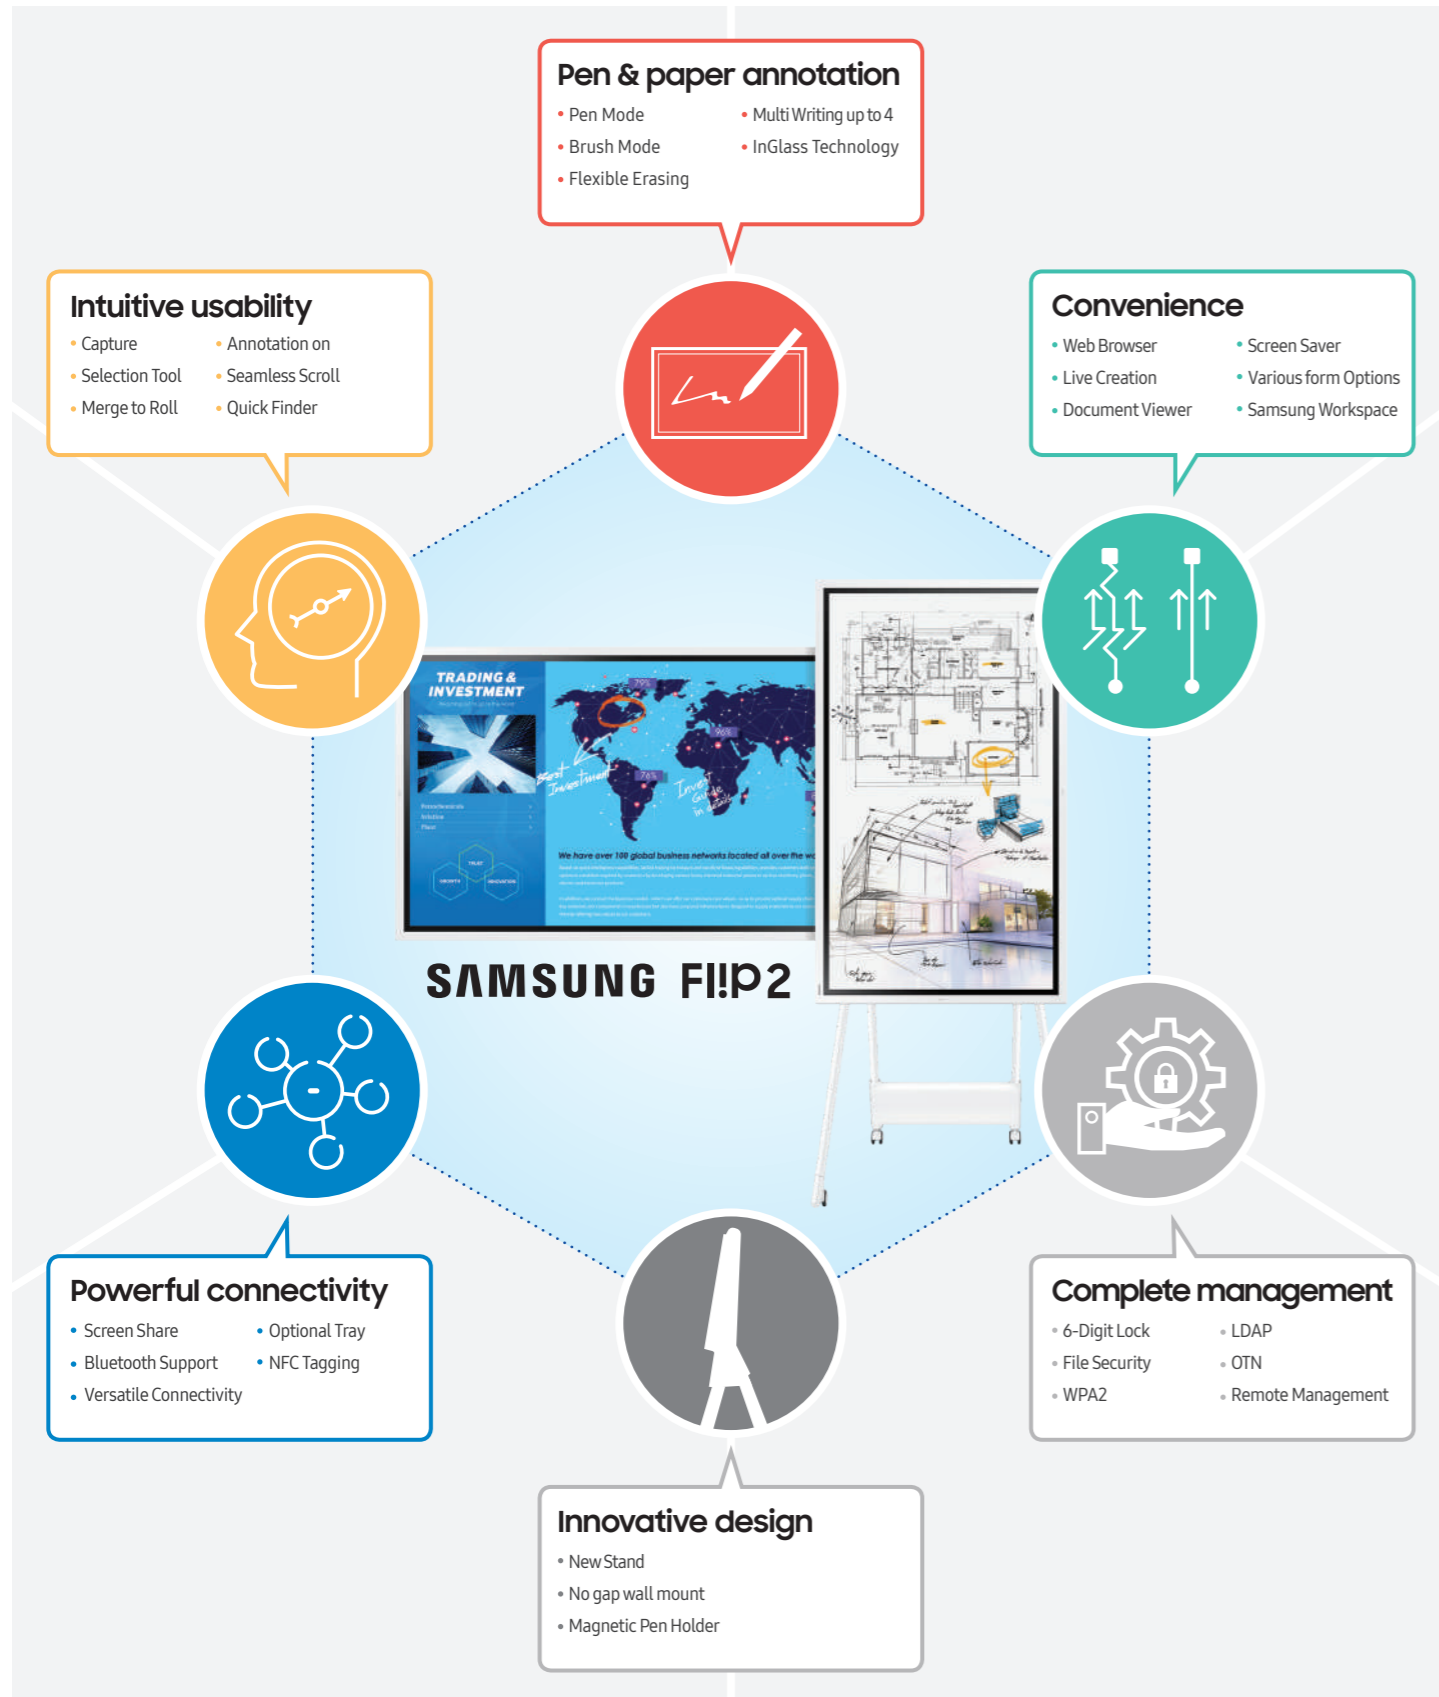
Pen & paper annotation
• Pen Mode
• Brush Mode
• Flexible Erasing
• Multi Writing up to 4
• InGlass Technology

Intuitive usability
• Capture
• Selection Tool
• Merge to Roll
• Annotation on
• Seamless Scroll
• Quick Finder

Convenience
• Web Browser
• Live Creation
• Document Viewer
• Screen Saver
• Various form Options
• Samsung Workspace

TRADING & INVESTMENT

We have over 100 global business networks located all over the wo

SAMSUNG Fl!p2

Powerful connectivity
• Screen Share
• Bluetooth Support
• Versatile Connectivity
• Optional Tray
• NFC Tagging

Complete management
• 6-Digit Lock
• File Security
• WPA2
• LDAP
• OTN
• Remote Management

Innovative design
• New Stand
• No gap wall mount
• Magnetic Pen Holder